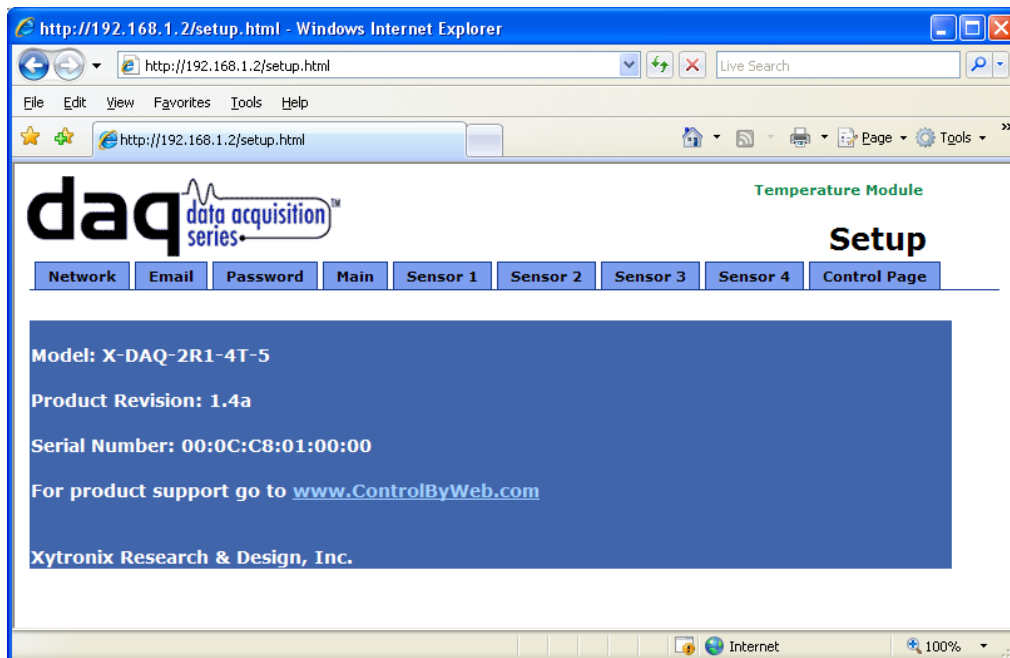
http://192.168.1.2/setup.html - Windows Internet Explorer

http://192.168.1.2/setup.html

Live Search

File Edit View Favorites Tools Help

http://192.168.1.2/setup.html

Page Tools

daq data acquisition series™

Temperature Module

Setup

| Network | Email | Password | Main | Sensor 1 | Sensor 2 | Sensor 3 | Sensor 4 | Control Page |
|---|---|---|---|---|---|---|---|---|

Model: X-DAQ-2R1-4T-5

Product Revision: 1.4a

Serial Number: 00:0C:C8:01:00:00

For product support go to www.ControlByWeb.com

Xytronix Research & Design, Inc.

Internet

100%